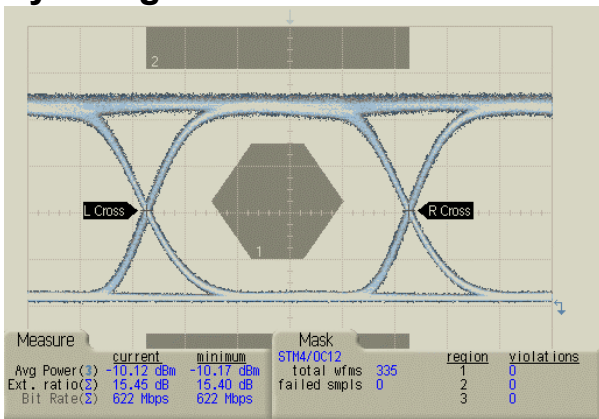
2

L Cross

1

R Cross

Measure

current minimum
Avg Power(3) -10.12 dBm -10.17 dBm
Ext. ratio(Σ) 15.45 dB 15.40 dB
Bit Rate(Σ) 622 Mbps 622 Mbps

Mask

STM4/OC12
total wfms 335
failed smpls 0

| region | violations |
|---|---|
| 1 | 0 |
| 2 | 0 |
| 3 | 0 |